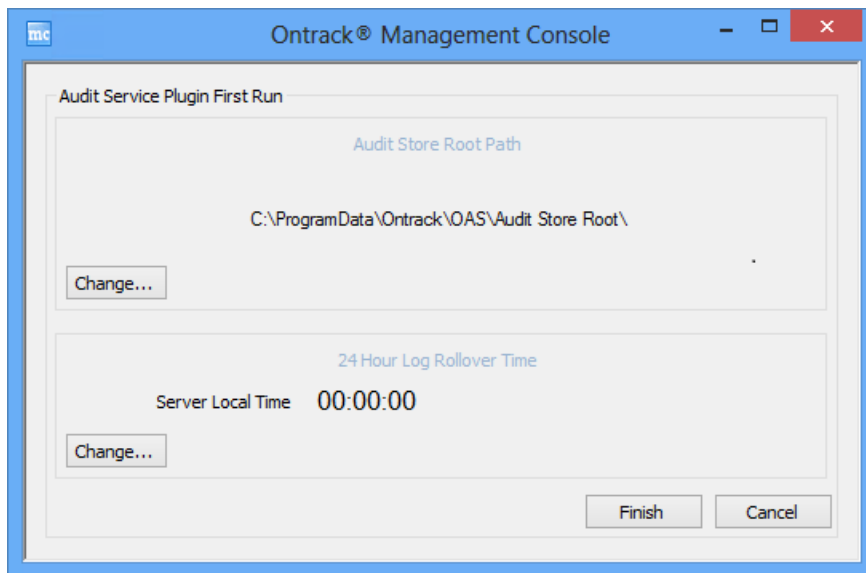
mc

Ontrack® Management Console

Audit Service Plugin First Run

Audit Store Root Path

C:\ProgramData\Ontrack\OAS\Audit Store Root\

Change...

24 Hour Log Rollover Time

Server Local Time 00:00:00

Change...

Finish

Cancel